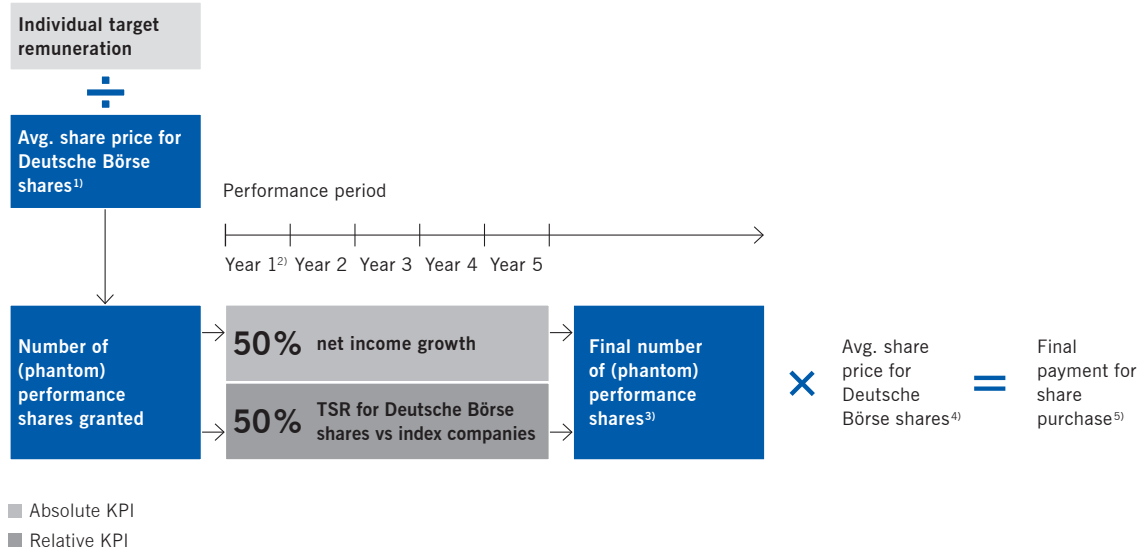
Individual target remuneration

÷

Avg. share price for Deutsche Börse shares$^{1)}$

Performance period

Year 1$^{2)}$ Year 2 Year 3 Year 4 Year 5

Number of (phantom) performance shares granted

50% net income growth

50% TSR for Deutsche Börse shares vs index companies

Final number of (phantom) performance shares$^{3)}$

×

Avg. share price for Deutsche Börse shares$^{4)}$

=

Final payment for share purchase$^{5)}$

Absolute KPI

Relative KPI